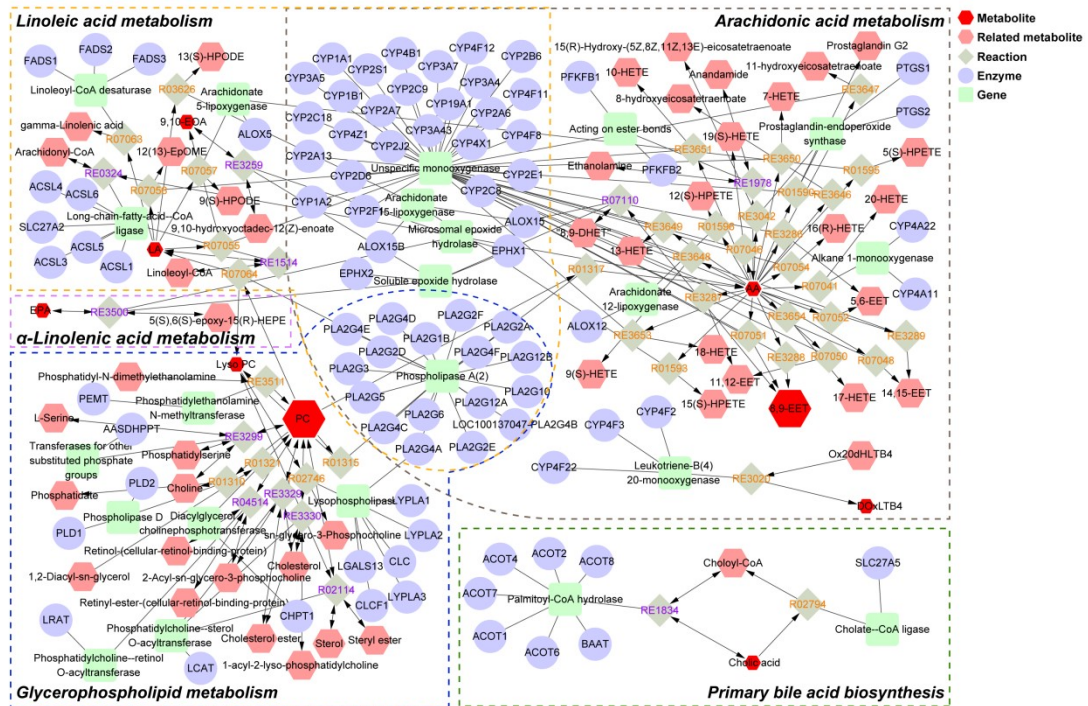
Linoleic acid metabolism

Arachidonic acid metabolism

Metabolite
Related metabolite
Reaction
Enzyme
Gene

FADS1 FADS2 FADS3 13(S)-HPODE
Linoleoyl-CoA desaturase
R03626
Arachidonate 5-lipoxygenase
9,10-EODA
gamma-Linolenic acid
R07063
ALOX5
12(13)-EpOME
Arachidonyl-CoA
RE0324
R07056
R07057
RE3259
ACSL4 ACSL6
9(S)-HPODE
SLC27A2
Long-chain-fatty-acid--CoA ligase
9,10-hydroxyoctadec-12(Z)-enoate
LA
R07055
ACSL5 ACSL3 ACSL1
Linoleoyl-CoA
R07064
RE1514

CYP1A1 CYP4B1 CYP4F12 CYP2B6
CYP3A5 CYP2S1 CYP2C9 CYP3A7 CYP3A4
CYP1B1 CYP2A7 CYP19A1 CYP4F11
CYP2C18 CYP2A6
CYP4Z1 CYP3A43 CYP4X1 CYP4F8
CYP2A13 CYP2J2
Unspecific monooxygenase
CYP2D6 CYP2E1
CYP1A2 CYP2F1 CYP2C8
Arachidonate 15-lipoxygenase
Microsomal epoxide hydrolase
ALOX15 ALOX15B
EPHX1 EPHX2
Soluble epoxide hydrolase

15(R)-Hydroxy-(5Z,8Z,11Z,13E)-eicosatetraenoate
Prostaglandin G2
11-hydroxyeicosatetraenoate
PFKFB1 10-HETE Anandamide
RE3647 PTGS1
8-hydroxyeicosatetraenoate 7-HETE
PTGS2
Acting on ester bonds
19(S)-HETE
Prostaglandin-endoperoxide synthase
RE3651 RE3650
Ethanolamine PFKFB2
RE1978 5(S)-HPETE
12(S)-HPETE R01590 R01595 RE3646
R07110 R01596 RE3042 20-HETE
8,9-DHET RE3649 RE3280 16(R)-HETE
13-HETE R07046 CYP4A22
RE3648 R07054 Alkane 1-monooxygenase
R01317 Arachidonate 12-lipoxygenase RE3287 AA R07041
RE3654 R07052 5,6-EET CYP4A11
ALOX12 RE3653 R07051 RE3289
18-HETE R07050 R07048
9(S)-HETE R01593 RE3288
11,12-EET 17-HETE 14,15-EET
15(S)-HPETE 8,9-EET
CYP4F2 CYP4F3
Ox20dHLTB4
CYP4F22 Leukotriene-B(4) 20-monooxygenase RE3020
20-xLTB4

EPA RE3500
5(S),6(S)-epoxy-15(R)-HEPE
α-Linolenic acid metabolism

PLA2G4D PLA2G2F
PLA2G4E PLA2G1B PLA2G2A
PLA2G2D PLA2G4F PLA2G12B
PLA2G3 Phospholipase A(2)
PLA2G5 PLA2G10
PLA2G6 PLA2G12A
PLA2G4C LOC100137047-PLA2G4B
PLA2G4A PLA2G2E

Lyso-PC
Phosphatidyl-N-dimethylethanolamine
RE3511
PEMT Phosphatidylethanolamine N-methyltransferase
L-Serine PC
AASDHPPT
Transferases for other substituted phosphate groups
RE3299
Phosphatidylserine
R01321 R02746 R01315
Phosphatidate PLD2 Choline R01310
RE3329 Lysophospholipase LYPLA1
R04514
Phospholipase D Diacylglycerol--cholinephosphotransferase RE3330
PLD1 sn-glycero-3-Phosphocholine LYPLA2
Retinol-(cellular-retinol-binding-protein)
Cholesterol LGALS13 CLC
1,2-Diacyl-sn-glycerol 2-Acyl-sn-glycero-3-phosphocholine
Retinyl-ester-(cellular-retinol-binding-protein) R02114 CLCF1 LYPLA3
LRAT CHPT1
Phosphatidylcholine--sterol O-acyltransferase
Cholesterol ester Sterol Steryl ester
Phosphatidylcholine--retinol O-acyltransferase LCAT
1-acyl-2-lyso-phosphatidylcholine
Glycerophospholipid metabolism

ACOT4 ACOT2 ACOT8 Choloyl-CoA SLC27A5
ACOT7 Palmitoyl-CoA hydrolase RE1834 R02794
ACOT1 ACOT6 BAAT Cholate--CoA ligase
Cholic acid
Primary bile acid biosynthesis